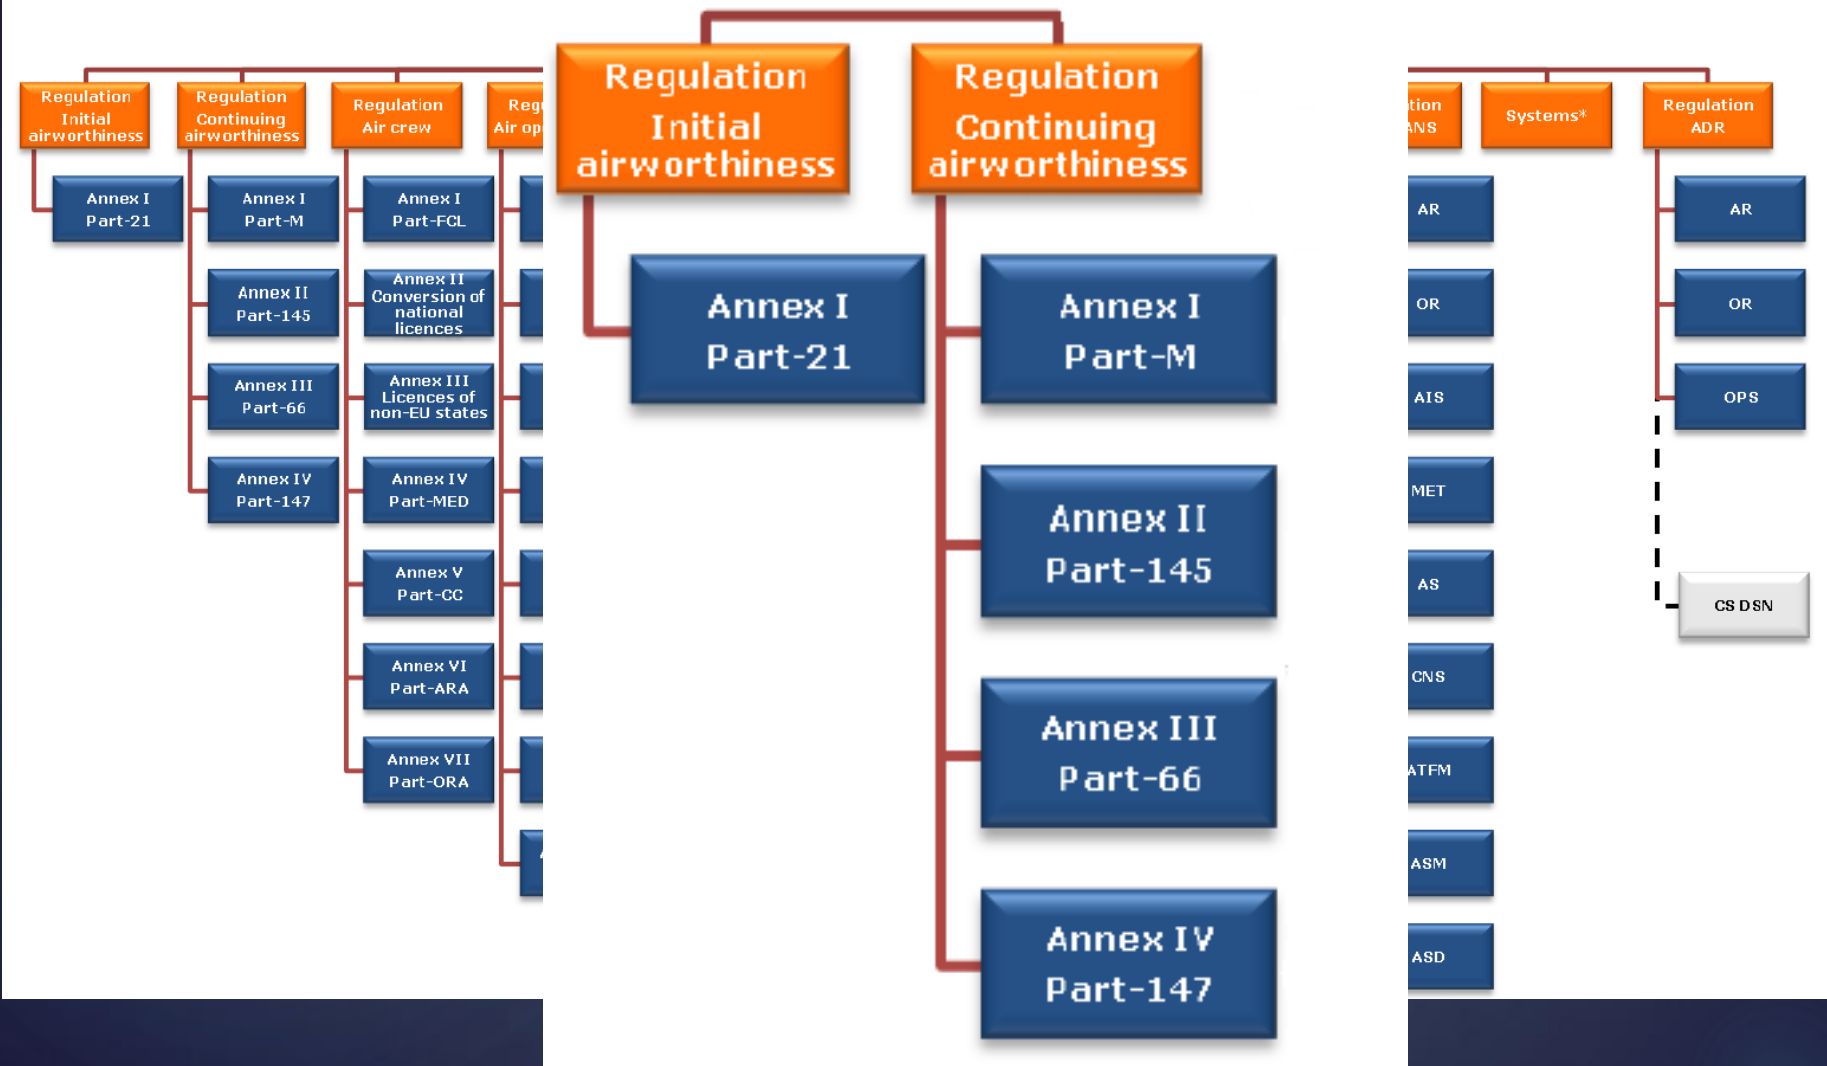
Regulation Initial airworthiness

Regulation Continuing airworthiness

Regulation Air crew

Reg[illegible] Air op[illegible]

Annex I Part-21

Annex I Part-M

Annex II Part-145

Annex III Part-66

Annex IV Part-147

Annex I Part-FCL

Annex II Conversion of national licences

Annex III Licences of non-EU states

Annex IV Part-MED

Annex V Part-CC

Annex VI Part-ARA

Annex VII Part-ORA

Regulation Initial airworthiness

Regulation Continuing airworthiness

Annex I Part-21

Annex I Part-M

Annex II Part-145

Annex III Part-66

Annex IV Part-147

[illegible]tion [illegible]ANS

Systems*

Regulation ADR

AR

OR

AIS

MET

AS

CNS

ATFM

ASM

ASD

AR

OR

OPS

CS DSN